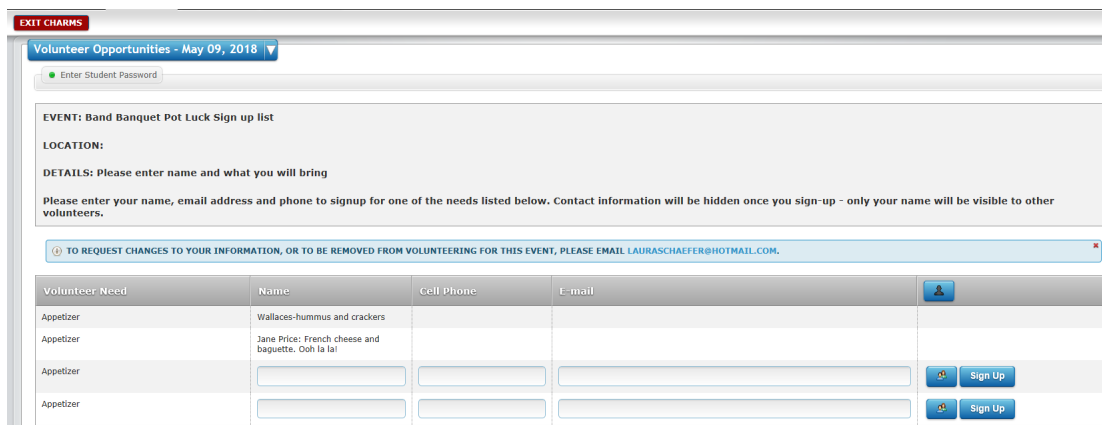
EXIT CHARMS

Volunteer Opportunities - May 09, 2018

Enter Student Password

EVENT: Band Banquet Pot Luck Sign up list

LOCATION:

DETAILS: Please enter name and what you will bring

Please enter your name, email address and phone to signup for one of the needs listed below. Contact information will be hidden once you sign-up - only your name will be visible to other volunteers.

TO REQUEST CHANGES TO YOUR INFORMATION, OR TO BE REMOVED FROM VOLUNTEERING FOR THIS EVENT, PLEASE EMAIL LAURASCHAEFER@HOTMAIL.COM.

| Volunteer Need | Name | Cell Phone | E-mail | |
|---|---|---|---|---|
| Appetizer | Wallaces-hummus and crackers | | | |
| Appetizer | Jane Price: French cheese and baguette. Ooh la la! | | | |
| Appetizer | | | | Sign Up |
| Appetizer | | | | Sign Up |